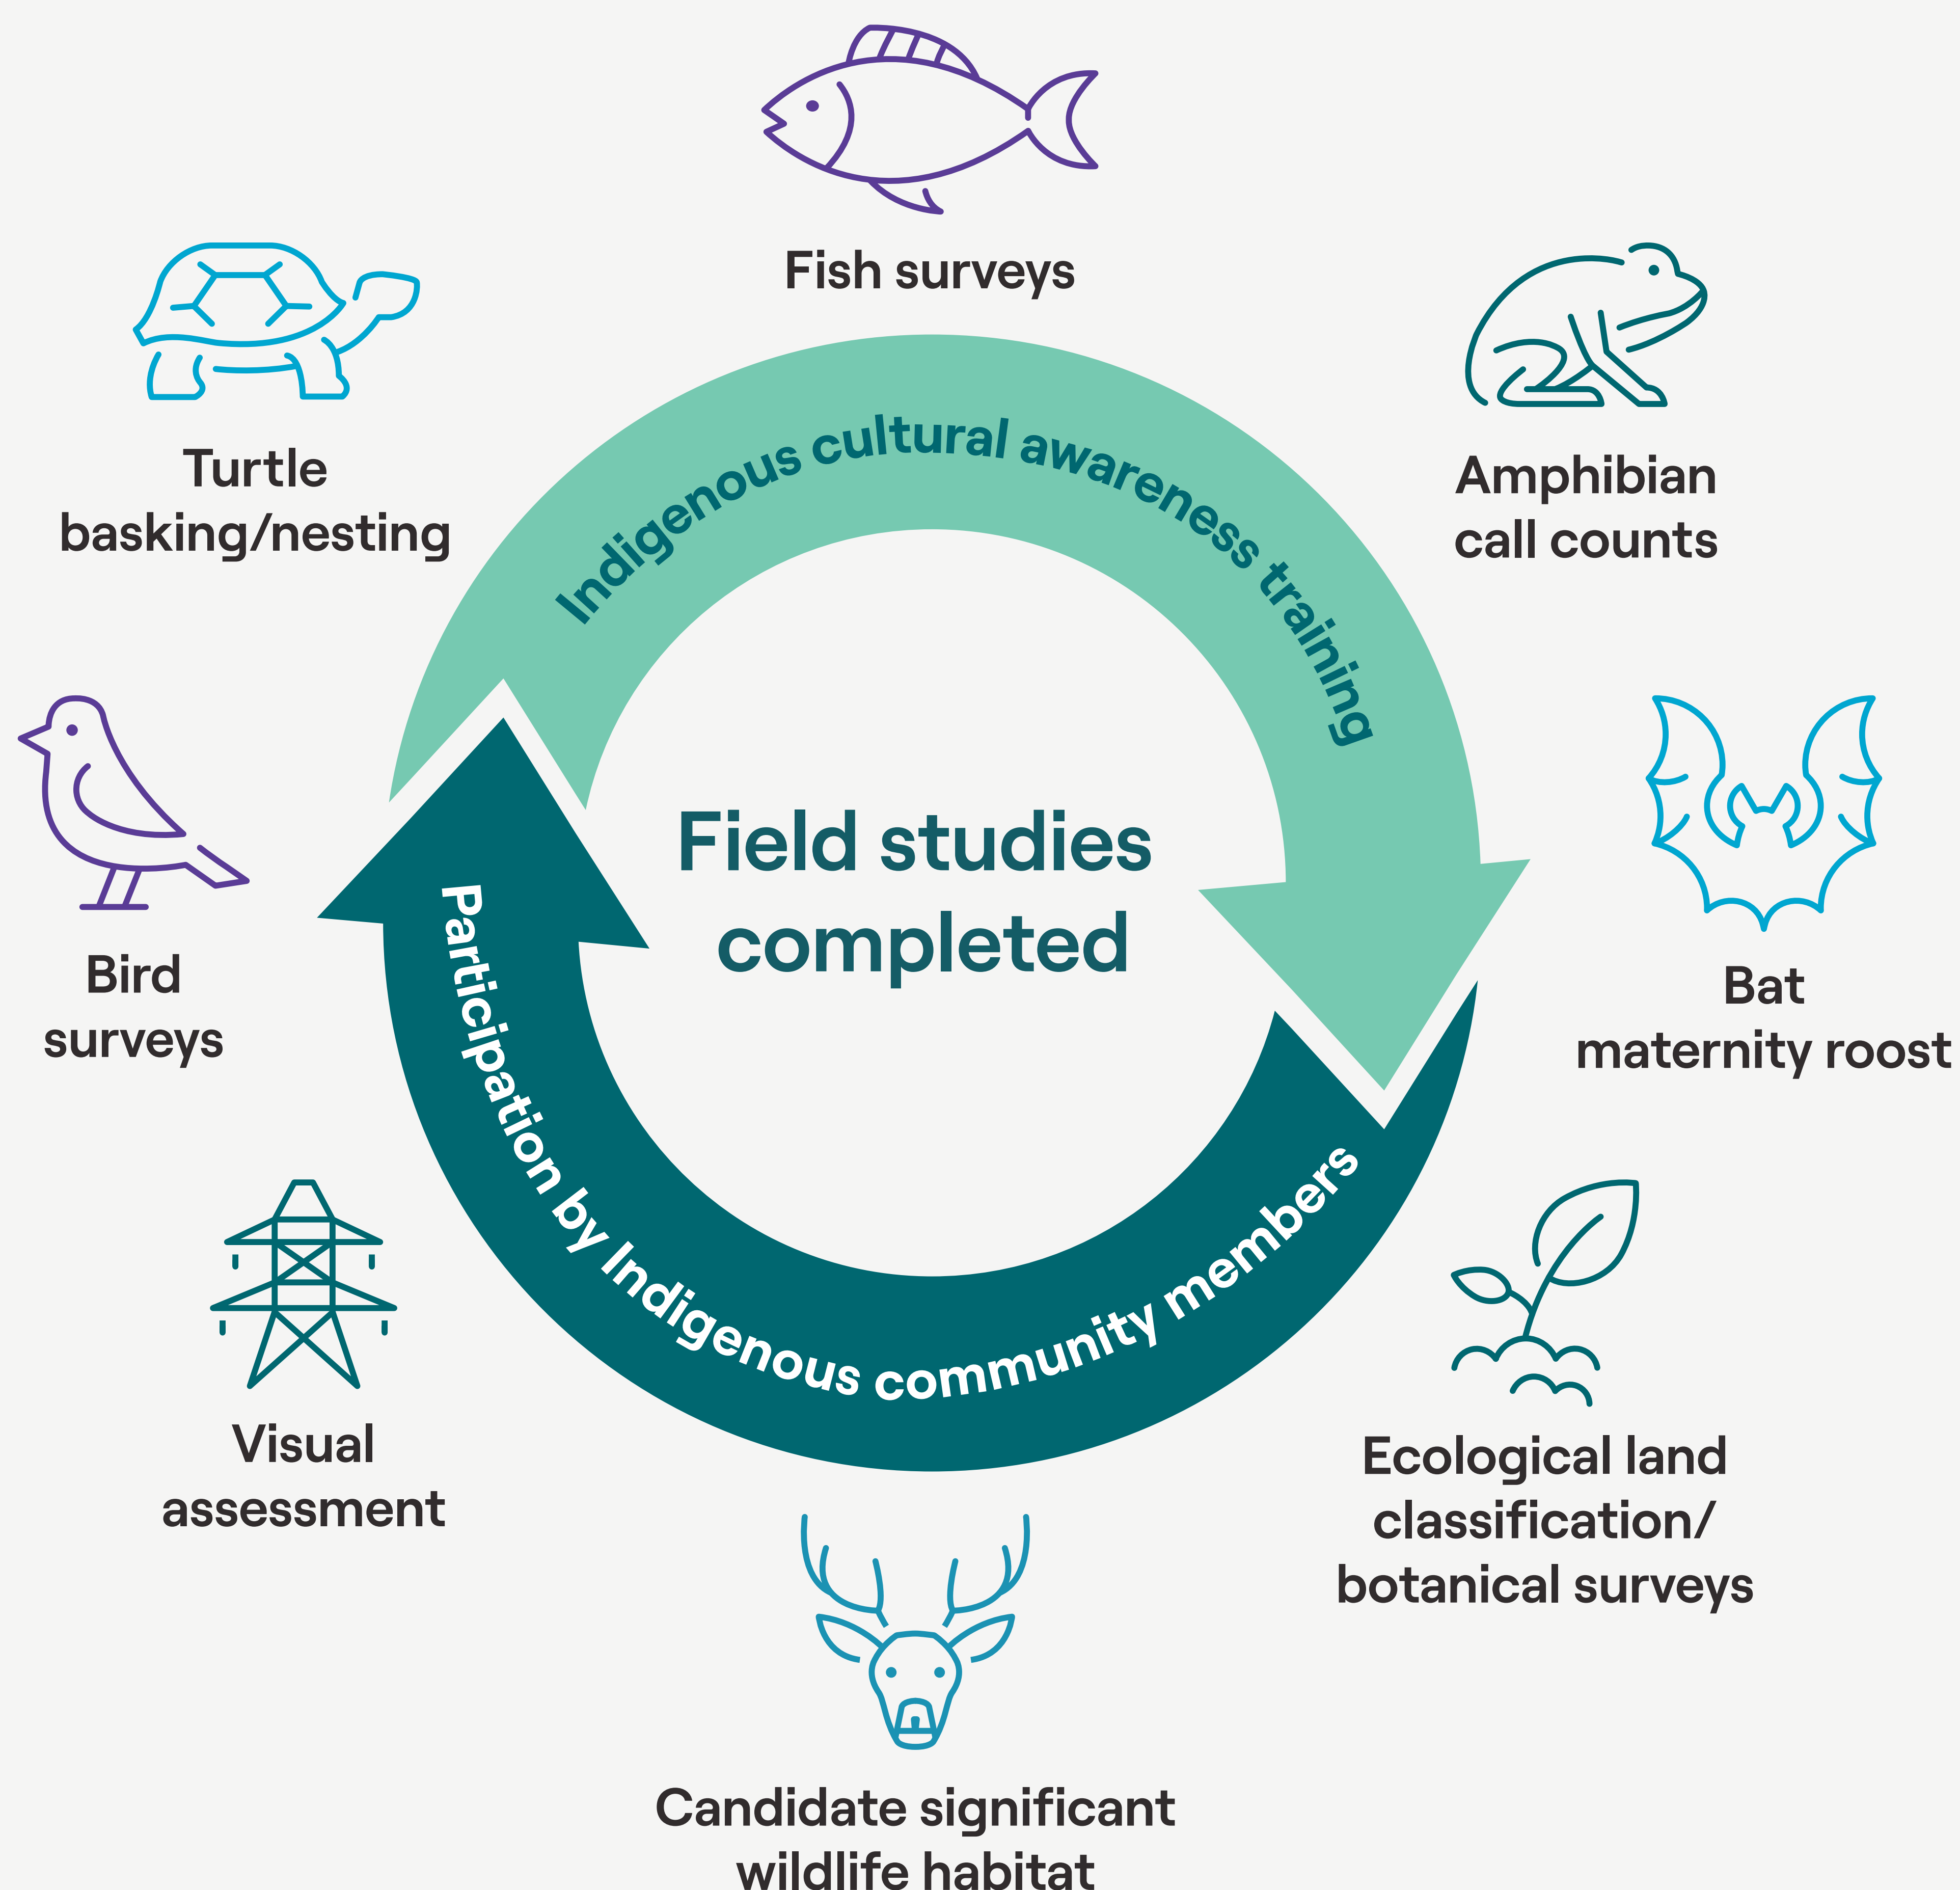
Fish surveys

Turtle basking/nesting

Amphibian call counts

Indigenous cultural awareness training

Field studies completed

Bird surveys

Bat maternity roost

Participation by Indigenous community members

Visual assessment

Ecological land classification/ botanical surveys

Candidate significant wildlife habitat